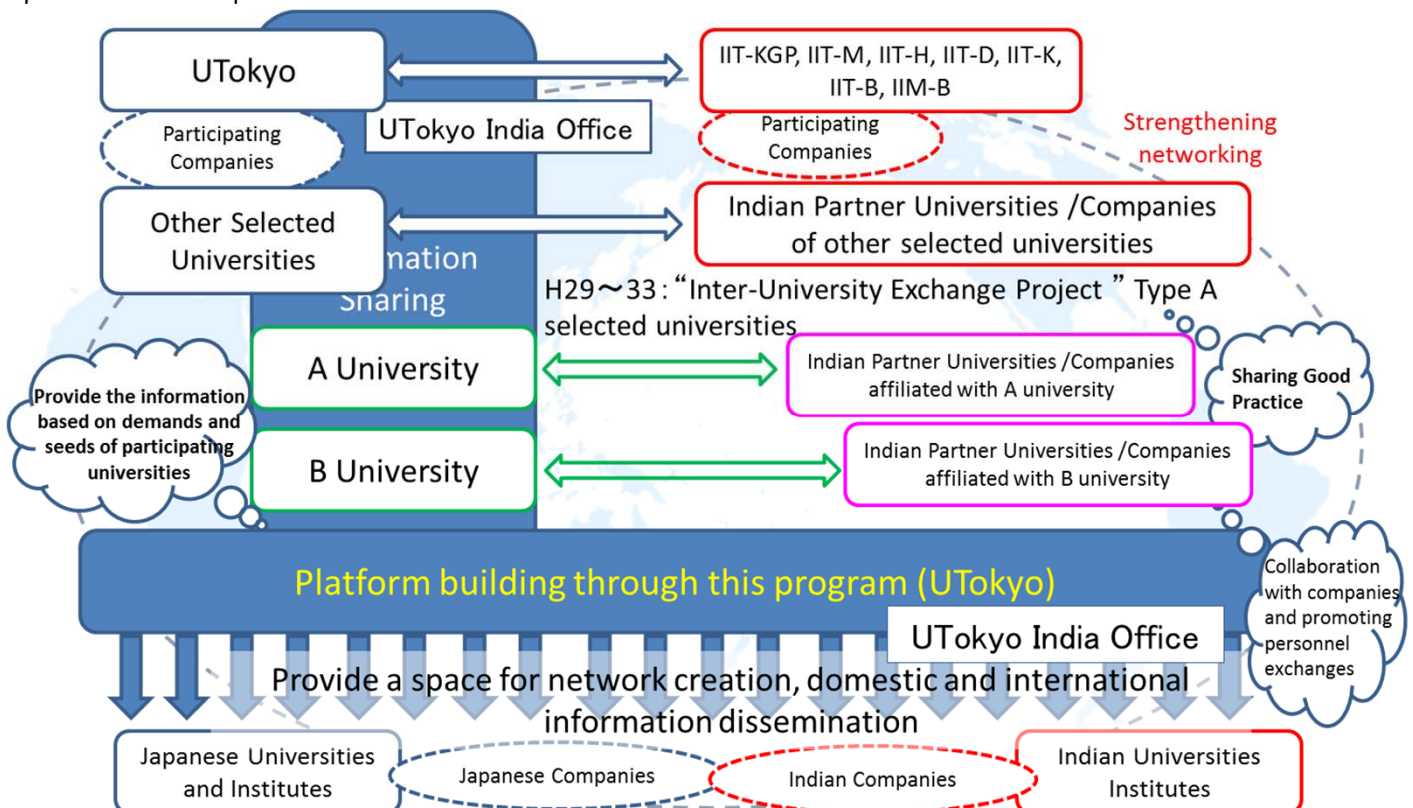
UTokyo

Participating Companies

UTokyo India Office

IIT-KGP, IIT-M, IIT-H, IIT-D, IIT-K, IIT-B, IIM-B

Participating Companies

Strengthening networking

Other Selected Universities

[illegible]mation Sharing

Indian Partner Universities /Companies of other selected universities

H29～33 : "Inter-University Exchange Project " Type A selected universities

A University

Indian Partner Universities /Companies affiliated with A university

Sharing Good Practice

Provide the information based on demands and seeds of participating universities

B University

Indian Partner Universities /Companies affiliated with B university

Platform building through this program (UTokyo)

Collaboration with companies and promoting personnel exchanges

UTokyo India Office

Provide a space for network creation, domestic and international information dissemination

Japanese Universities and Institutes

Japanese Companies

Indian Companies

Indian Universities Institutes